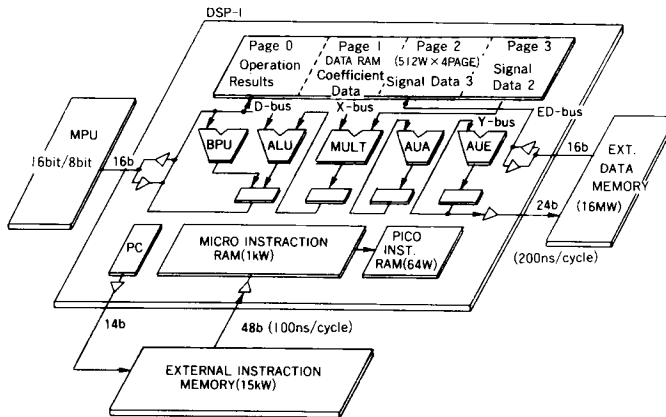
DSP-I

Page 0
Operation Results

Page 1
DATA RAM
Coefficient Data

Page 2
(512W × 4PAGE)
Signal Data 3

Page 3
Signal Data 2

D-bus
X-bus
Y-bus
ED-bus

MPU
16bit/8bit

16b

BPU
ALU
MULT
AUA
AUE

16b

EXT. DATA MEMORY (16MW)

24b

(200ns/cycle)

PC

MICRO INSTRACTION RAM(1kW)

PICO INST. RAM(64W)

14b

48b (100ns/cycle)

EXTERNAL INSTRACTION MEMORY(15kW)